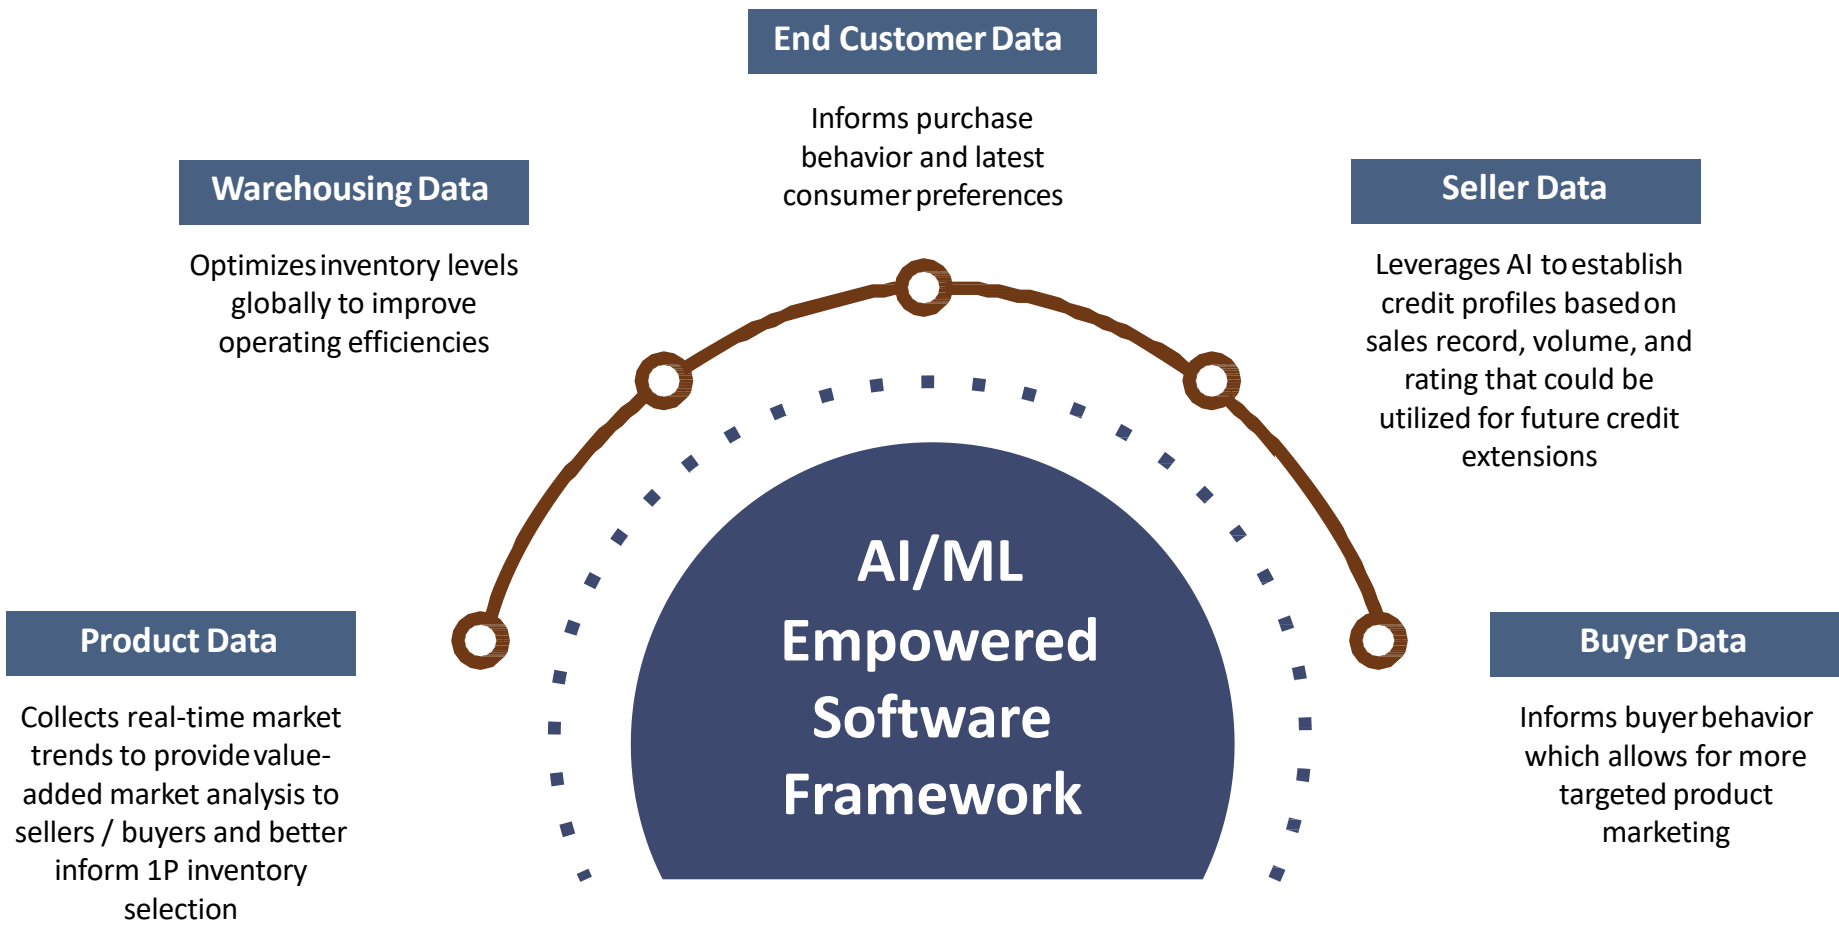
End Customer Data

Informs purchase behavior and latest consumer preferences

Warehousing Data

Optimizes inventory levels globally to improve operating efficiencies

Seller Data

Leverages AI to establish credit profiles based on sales record, volume, and rating that could be utilized for future credit extensions

AI/ML Empowered Software Framework

Product Data

Collects real-time market trends to provide value-added market analysis to sellers / buyers and better inform 1P inventory selection

Buyer Data

Informs buyer behavior which allows for more targeted product marketing